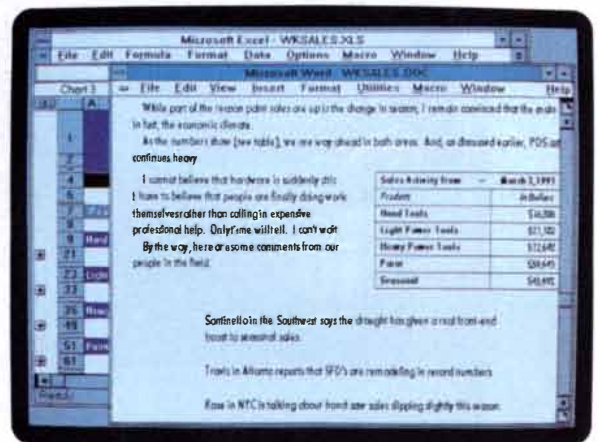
Microsoft Excel - WKSALES.XLS

File Edit Formula Format Data Options Macro Window Help

Chart 1

Microsoft Word - WKSALES.DOC

File Edit View Insert Format Utilities Macro Window Help

While part of the reason paint sales are up is the change in season, I remain convinced that the main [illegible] in fact, the economic climate.

As the numbers show (see table), we are way ahead in both areas. And, as discussed earlier, PDS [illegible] continues heavy.

I cannot believe that hardware is suddenly chic. I have to believe that people are finally doing work themselves rather than calling in expensive professional help. Only time will tell. I can't wait.

By the way, here are some comments from our people in the field.

| Sales Activity from | March 2, 1991 |
|---|---|
| Product | In Dollars |
| Hand Tools | \$46,500 |
| Light Power Tools | \$21,102 |
| Heavy Power Tools | \$72,640 |
| Paint | \$80,645 |
| Seasonal | \$40,692 |

Santinello in the Southwest says the drought has given a real front-end boost to seasonal sales.

Travis in Atlanta reports that SFD's are remodeling in record numbers.

Rose in NYC is talking about hand saw sales dipping slightly this season.

A

1

2

3

4

5

7

8

9

21

22

23

25

49

51

61

Ready